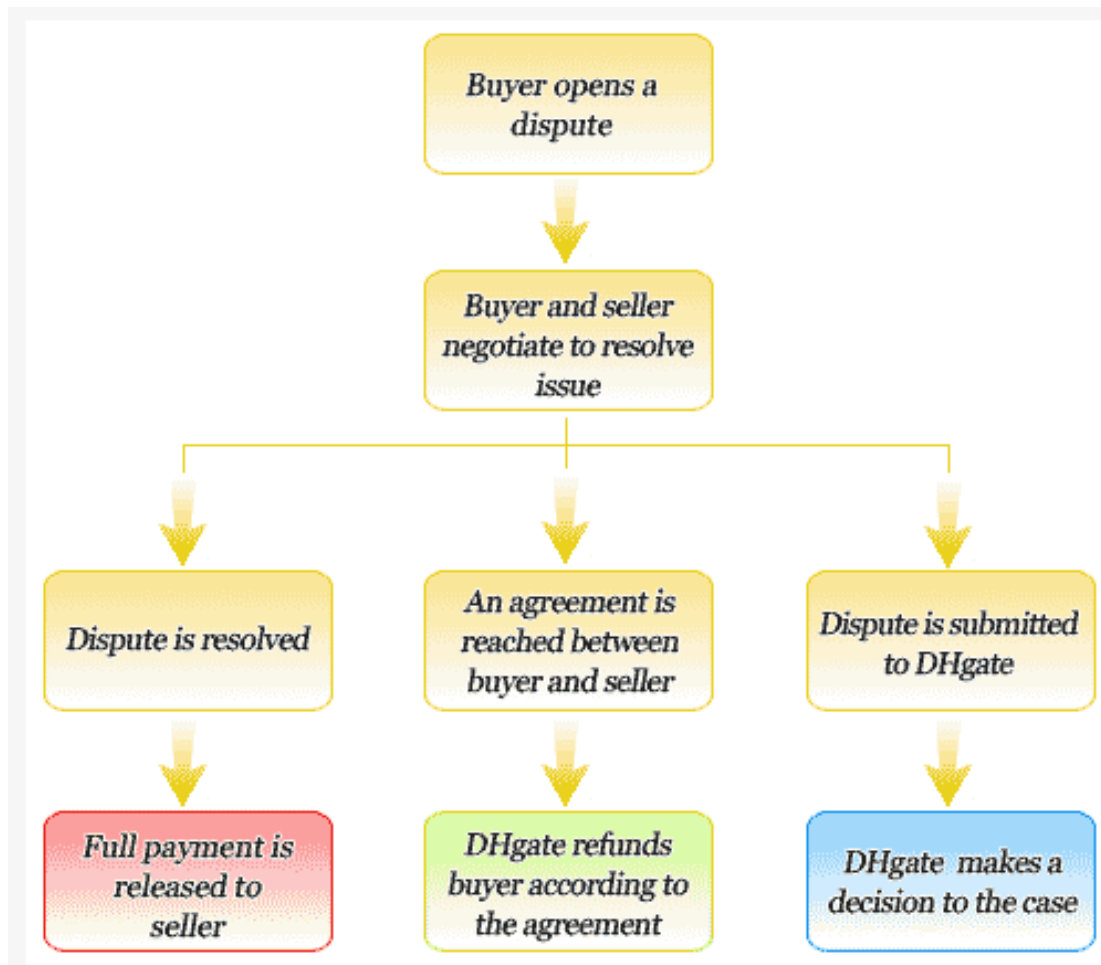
Buyer opens a dispute

Buyer and seller negotiate to resolve issue

Dispute is resolved

An agreement is reached between buyer and seller

Dispute is submitted to DHgate

Full payment is released to seller

DHgate refunds buyer according to the agreement

DHgate makes a decision to the case